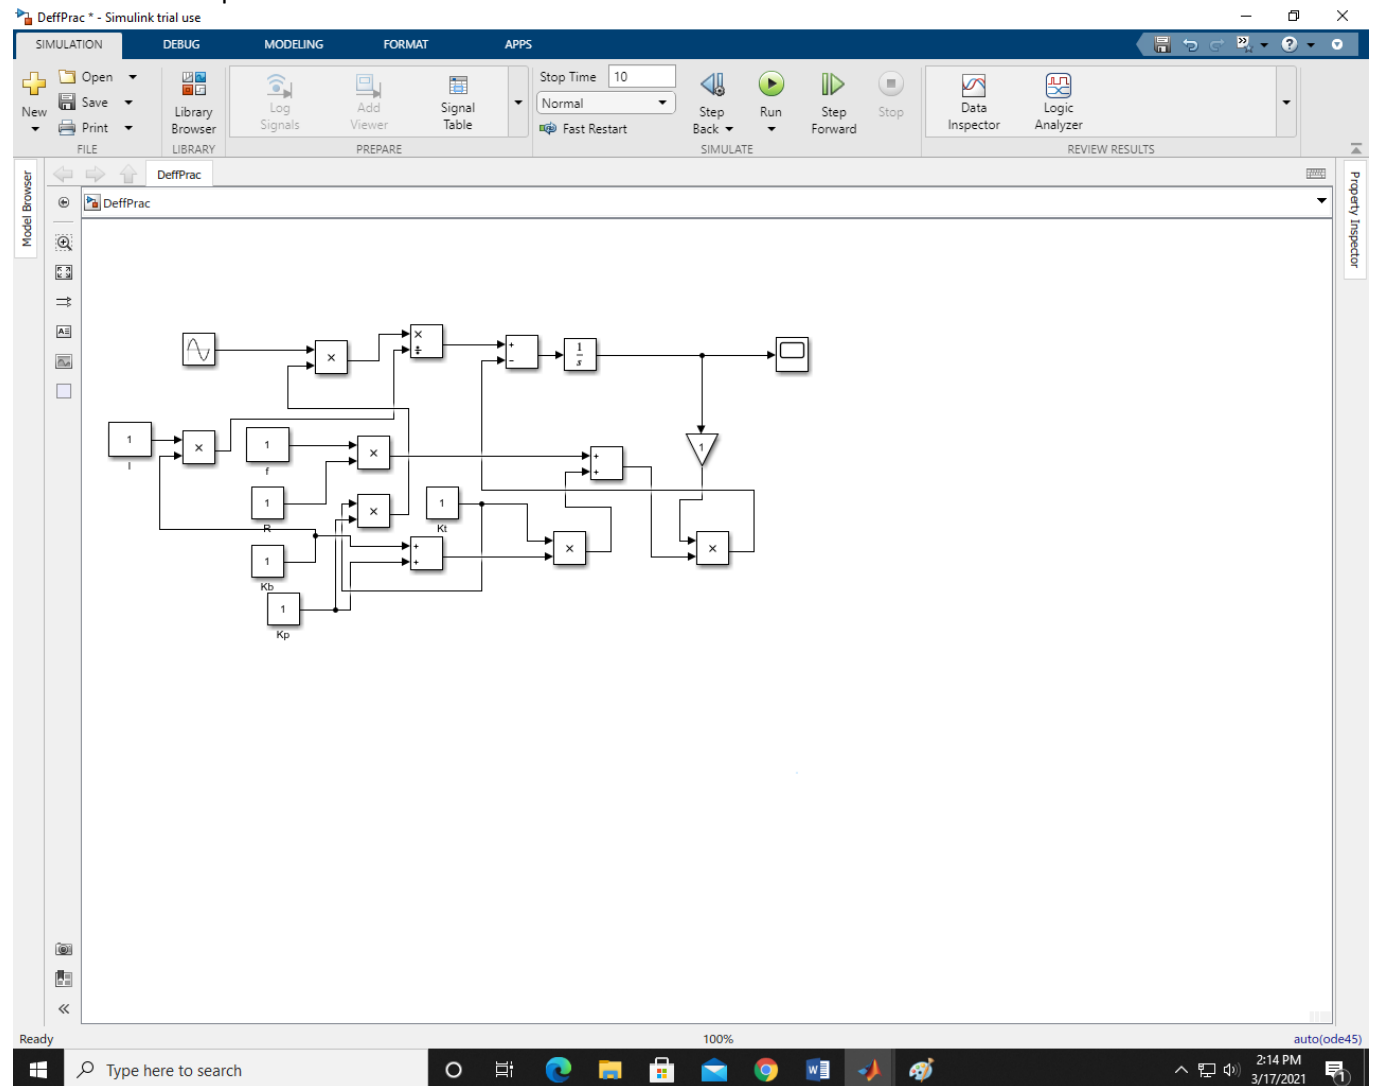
DeffPrac * - Simulink trial use

SIMULATION DEBUG MODELING FORMAT APPS

New Open Save Print FILE
Library Browser LIBRARY
Log Signals Add Viewer Signal Table PREPARE
Stop Time 10 Normal Fast Restart
Step Back Run Step Forward Stop SIMULATE
Data Inspector Logic Analyzer REVIEW RESULTS

Model Browser
DeffPrac
DeffPrac
Property Inspector

×
×
÷
+
-
$\frac{1}{s}$
1
I
×
1
f
×
+
+
1
1
R
×
1
Kt
+
+
×
×
1
Kb
1
Kp

Ready 100% auto(ode45)

Type here to search
2:14 PM 3/17/2021